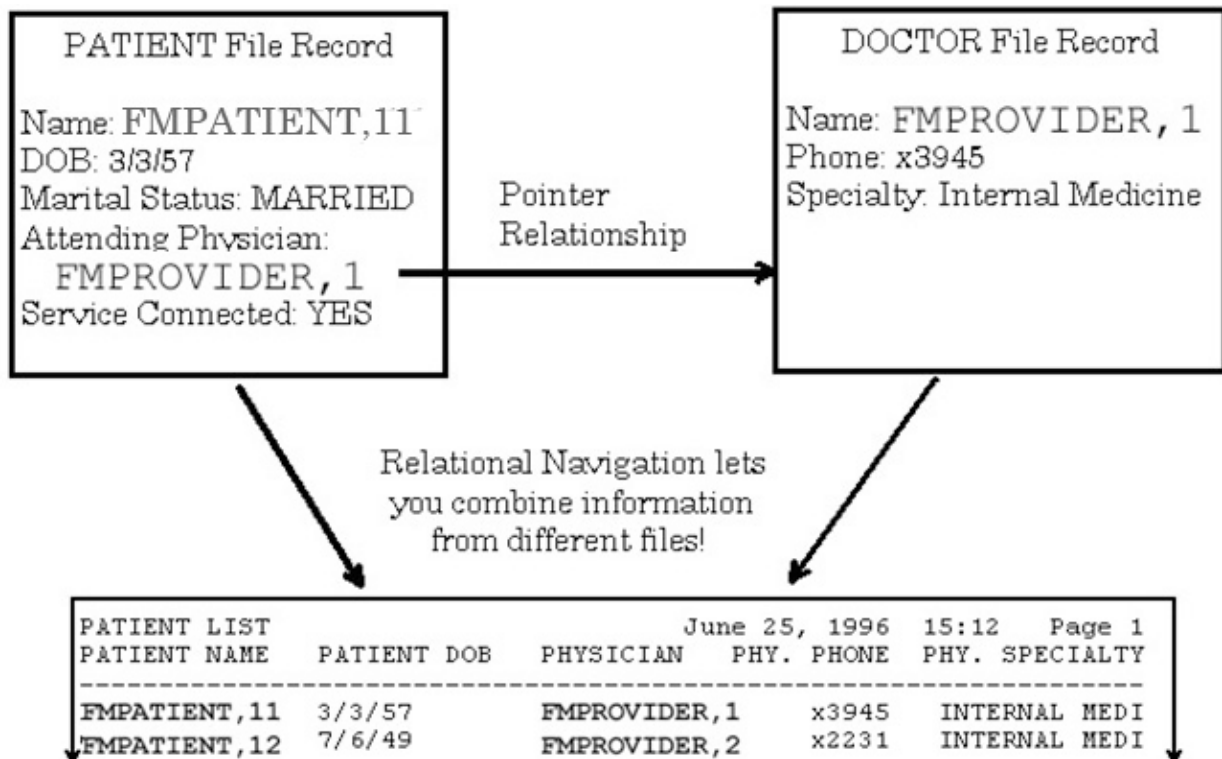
PATIENT File Record

Name: FMPATIENT,11
DOB: 3/3/57
Marital Status: MARRIED
Attending Physician:
FMPROVIDER,1
Service Connected: YES

Pointer Relationship

DOCTOR File Record

Name: FMPROVIDER,1
Phone: x3945
Specialty: Internal Medicine

Relational Navigation lets you combine information from different files!

PATIENT LIST June 25, 1996 15:12 Page 1

| PATIENT NAME | PATIENT DOB | PHYSICIAN | PHY. PHONE | PHY. SPECIALTY |
|---|---|---|---|---|
| FMPATIENT,11 | 3/3/57 | FMPROVIDER,1 | x3945 | INTERNAL MEDI |
| FMPATIENT,12 | 7/6/49 | FMPROVIDER,2 | x2231 | INTERNAL MEDI |